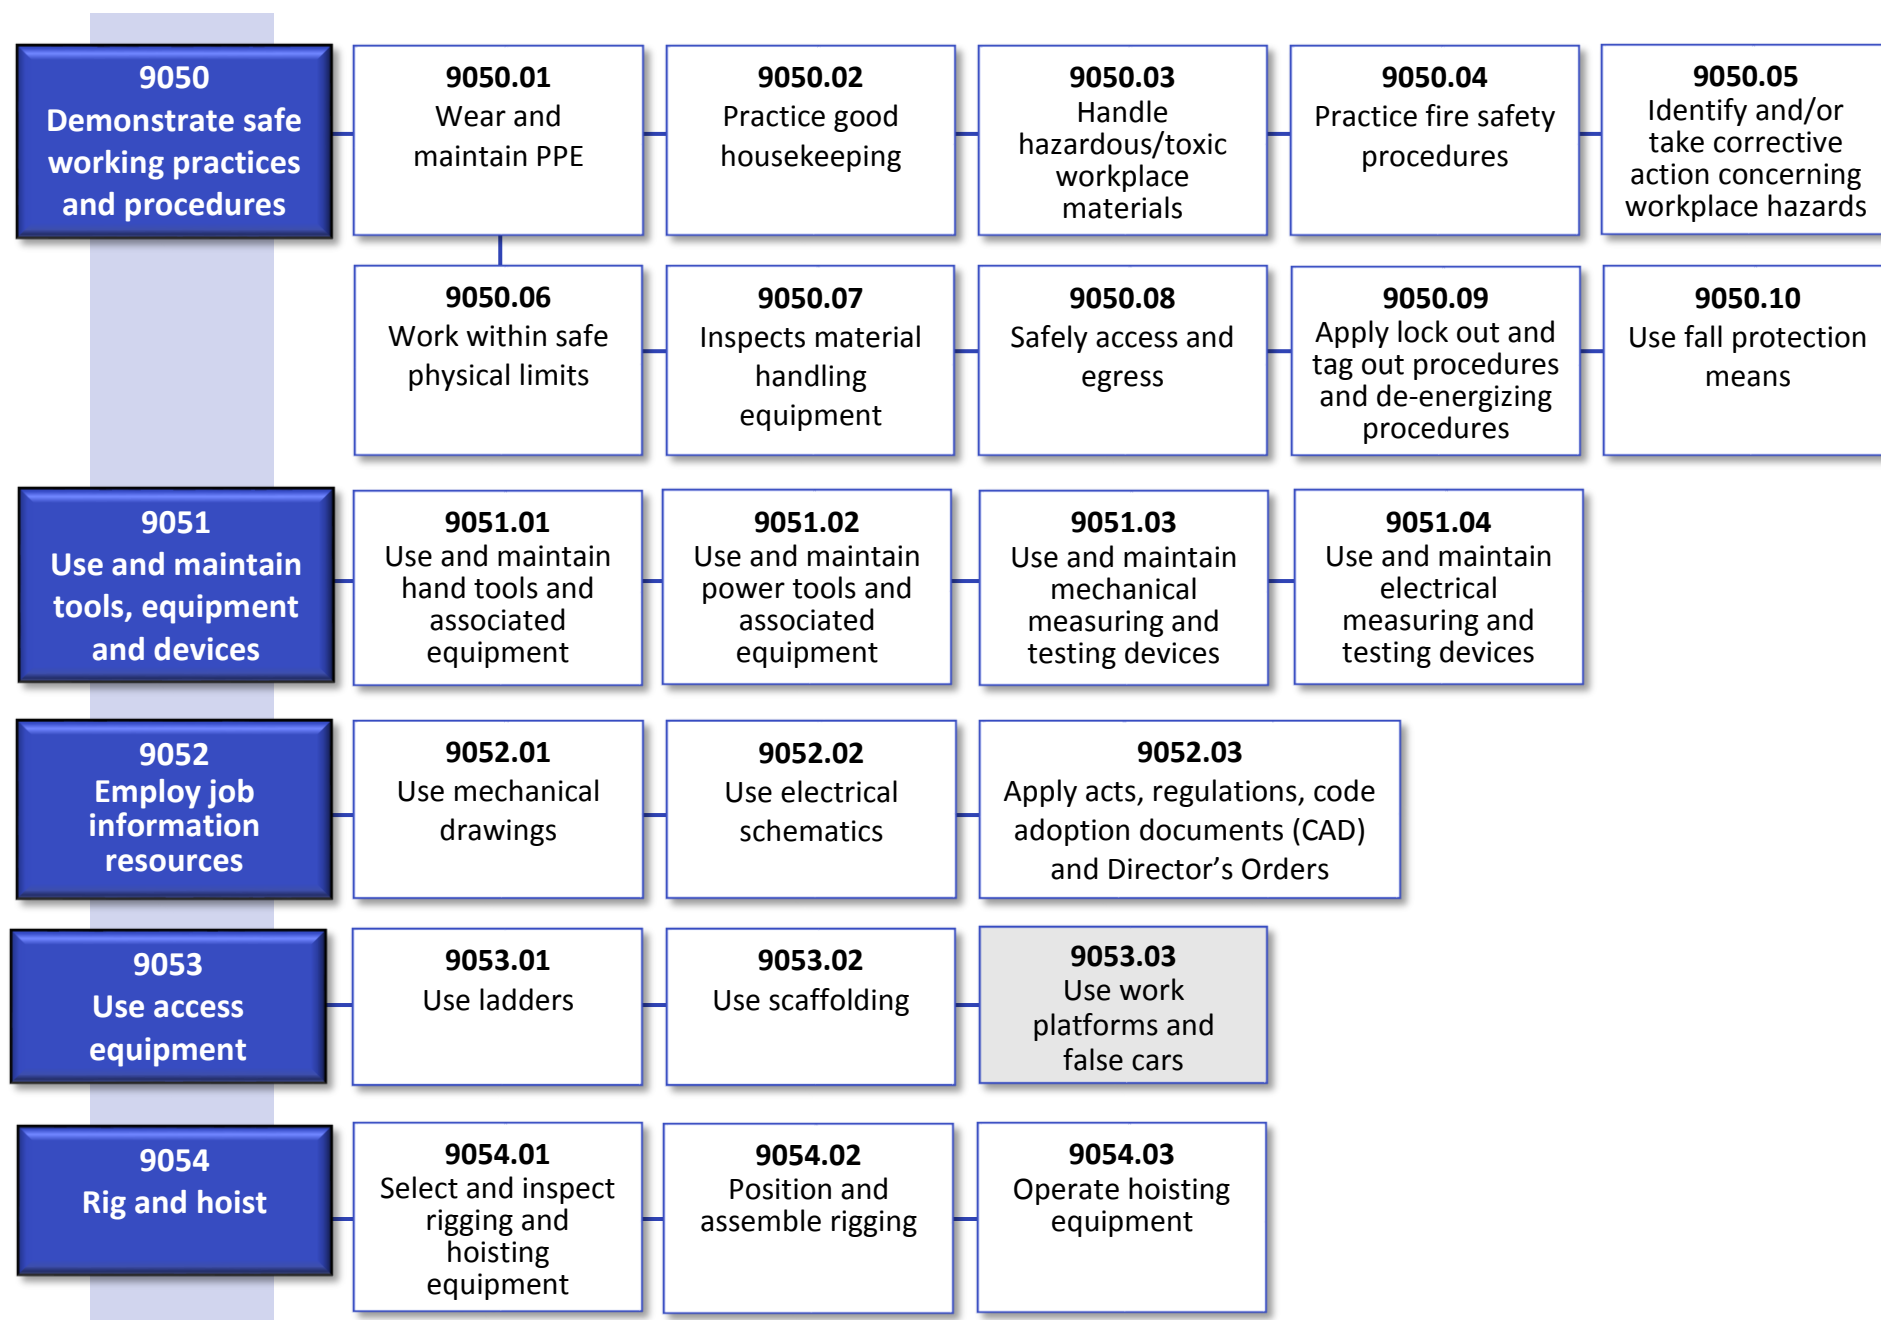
9050
Demonstrate safe working practices and procedures

9050.01
Wear and maintain PPE

9050.02
Practice good housekeeping

9050.03
Handle hazardous/toxic workplace materials

9050.04
Practice fire safety procedures

9050.05
Identify and/or take corrective action concerning workplace hazards

9050.06
Work within safe physical limits

9050.07
Inspects material handling equipment

9050.08
Safely access and egress

9050.09
Apply lock out and tag out procedures and de-energizing procedures

9050.10
Use fall protection means

9051
Use and maintain tools, equipment and devices

9051.01
Use and maintain hand tools and associated equipment

9051.02
Use and maintain power tools and associated equipment

9051.03
Use and maintain mechanical measuring and testing devices

9051.04
Use and maintain electrical measuring and testing devices

9052
Employ job information resources

9052.01
Use mechanical drawings

9052.02
Use electrical schematics

9052.03
Apply acts, regulations, code adoption documents (CAD) and Director’s Orders

9053
Use access equipment

9053.01
Use ladders

9053.02
Use scaffolding

9053.03
Use work platforms and false cars

9054
Rig and hoist

9054.01
Select and inspect rigging and hoisting equipment

9054.02
Position and assemble rigging

9054.03
Operate hoisting equipment